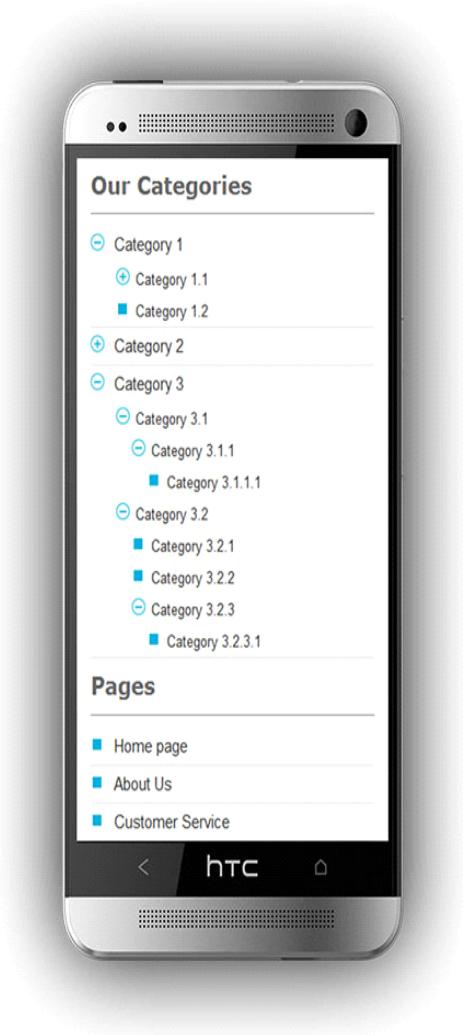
Our Categories

Category 1

Category 1.1

Category 1.2

Category 2

Category 3

Category 3.1

Category 3.1.1

Category 3.1.1.1

Category 3.2

Category 3.2.1

Category 3.2.2

Category 3.2.3

Category 3.2.3.1

Pages

Home page

About Us

Customer Service

htc